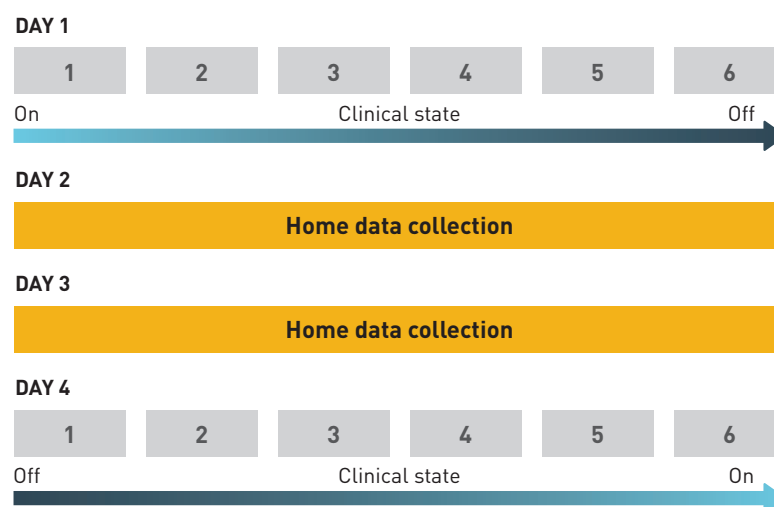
DAY 1

| 1 | 2 | 3 | 4 | 5 | 6 |
|---|---|---|---|---|---|

On Clinical state Off

DAY 2

Home data collection

DAY 3

Home data collection

DAY 4

| 1 | 2 | 3 | 4 | 5 | 6 |
|---|---|---|---|---|---|

Off Clinical state On